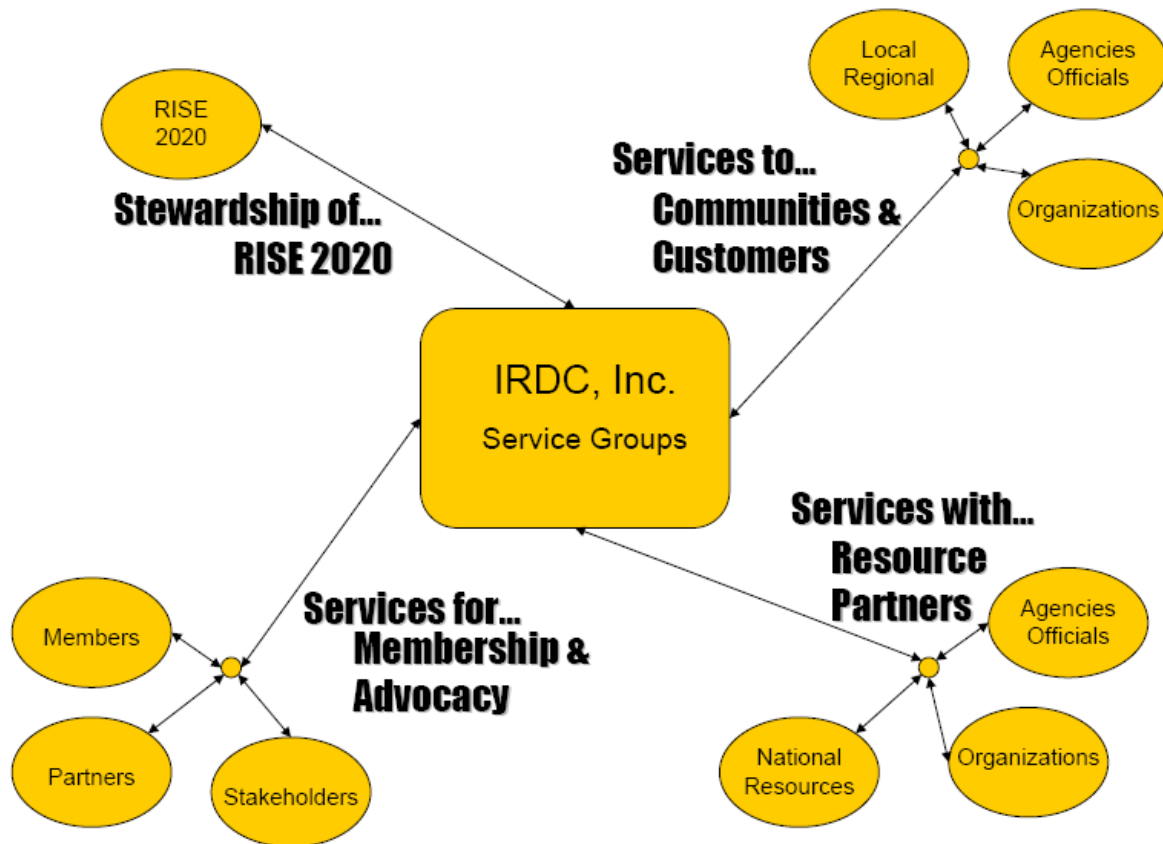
RISE 2020

Stewardship of... RISE 2020

Local Regional

Agencies Officials

Organizations

Services to... Communities & Customers

IRDC, Inc.

Service Groups

Services with... Resource Partners

Agencies Officials

Organizations

National Resources

Services for... Membership & Advocacy

Members

Partners

Stakeholders